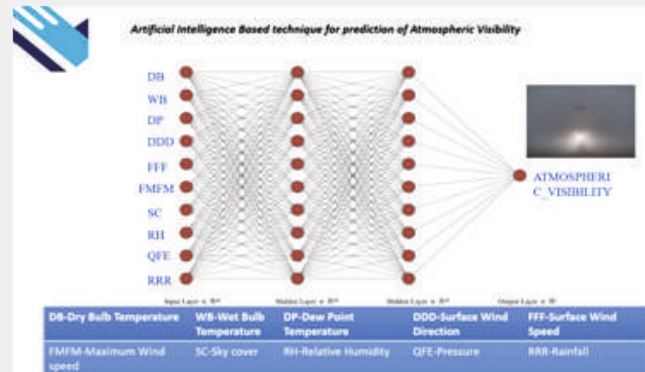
Artificial Intelligence Based technique for prediction of Atmospheric Visibility

DB
WB
DP
DDD
FFF
FMFM
SC
RH
QFE
RRR

ATMOSPHERI C_VISIBILITY

Input Layer $\in \mathbb{R}^{10}$
Hidden Layer $\in \mathbb{R}^{10}$
Hidden Layer $\in \mathbb{R}^{10}$
Output Layer $\in \mathbb{R}^{1}$

| DB-Dry Bulb Temperature | WB-Wet Bulb Temperature | DP-Dew Point Temperature | DDD-Surface Wind Direction | FFF-Surface Wind Speed |
|---|---|---|---|---|
| FMFM-Maximum Wind speed | SC-Sky cover | RH-Relative Humidity | QFE-Pressure | RRR-Rainfall |